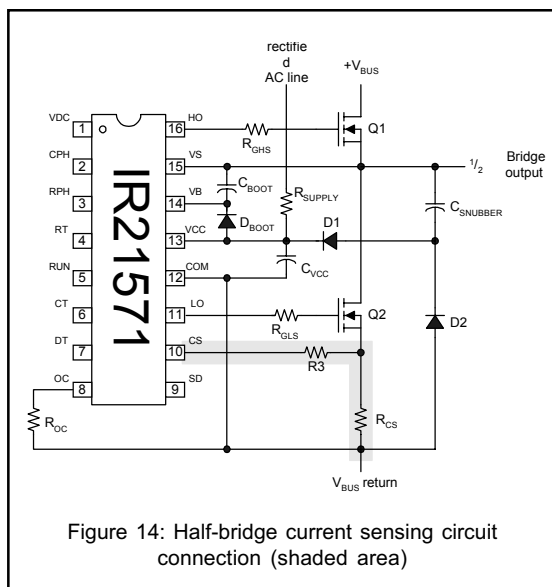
rectifie d AC line

$+V_{BUS}$

VDC 1
CPH 2
RPH 3
RT 4
RUN 5
CT 6
DT 7
OC 8

IR21571

16 HO
15 VS
14 VB
13 VCC
12 COM
11 LO
10 CS
9 SD

$R_{GHS}$

Q1

$^1/_2$ Bridge output

$C_{BOOT}$

$R_{SUPPLY}$

$D_{BOOT}$

D1

$C_{SNUBBER}$

$C_{VCC}$

$R_{GLS}$

Q2

D2

R3

$R_{OC}$

$R_{CS}$

$V_{BUS}$ return

Figure 14: Half-bridge current sensing circuit connection (shaded area)